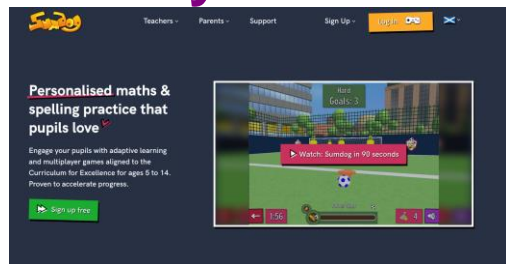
Sumdog

Teachers
Parents
Support
Sign Up
Log in

Personalised maths & spelling practice that pupils love

Engage your pupils with adaptive learning and multiplayer games aligned to the Curriculum for Excellence for ages 5 to 14. Proven to accelerate progress.

Sign up free

Hard
Goals: 3

Watch: Sumdog in 90 seconds

1:56
4